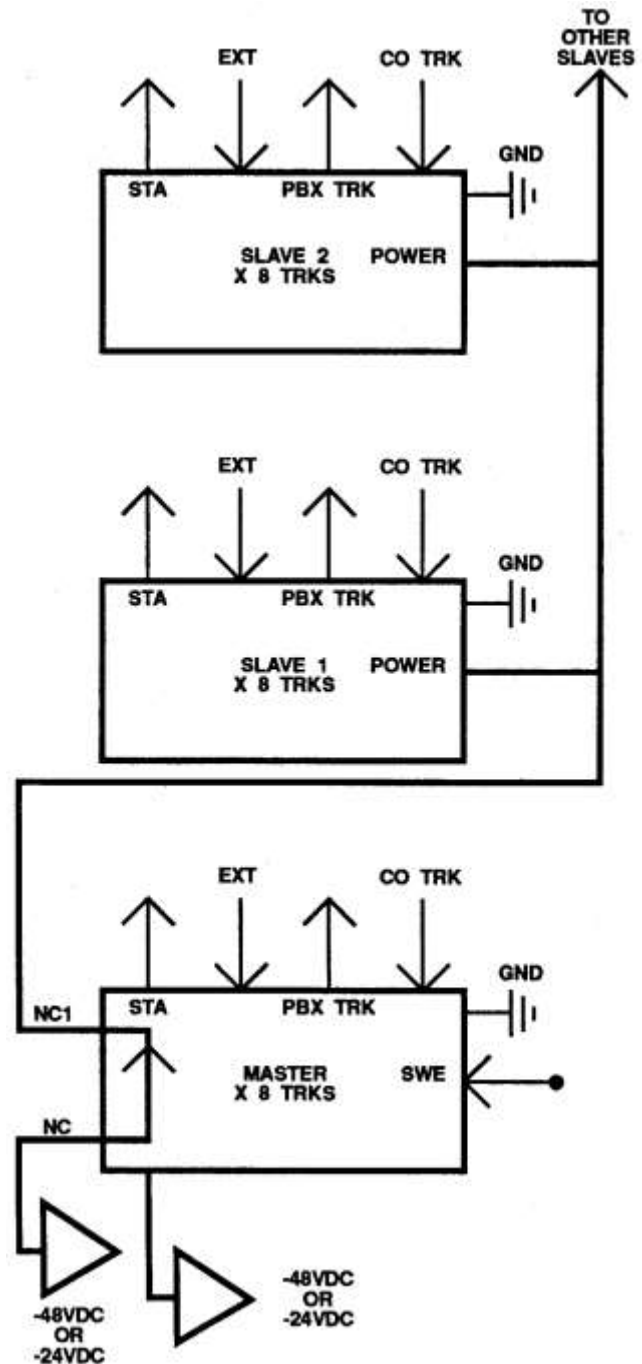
TO OTHER SLAVES

EXT

CO TRK

GND

STA

PBX TRK

SLAVE 2
X 8 TRKS

POWER

EXT

CO TRK

GND

STA

PBX TRK

SLAVE 1
X 8 TRKS

POWER

EXT

CO TRK

GND

NC1

STA

PBX TRK

MASTER
X 8 TRKS

SWE

NC

-48VDC OR -24VDC

-48VDC OR -24VDC